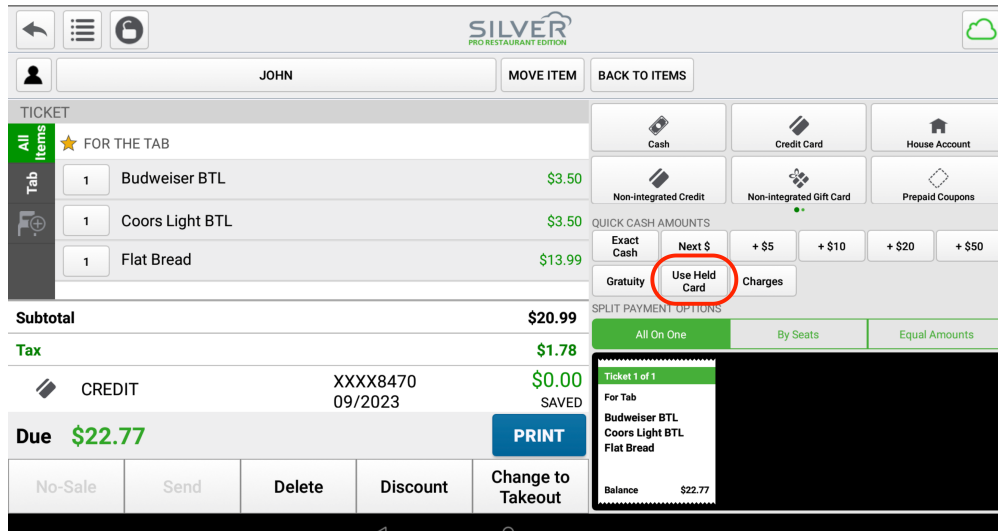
SILVER
PRO RESTAURANT EDITION

JOHN
MOVE ITEM
BACK TO ITEMS

TICKET
All Items
Tab
FOR THE TAB

| 1 | Budweiser BTL | $3.50 |
|---|---|---|
| 1 | Coors Light BTL | $3.50 |
| 1 | Flat Bread | $13.99 |

Subtotal $20.99
Tax $1.78
CREDIT XXXX8470 09/2023 $0.00 SAVED
Due $22.77
PRINT

No-Sale
Send
Delete
Discount
Change to Takeout

Cash
Credit Card
House Account
Non-integrated Credit
Non-integrated Gift Card
Prepaid Coupons

QUICK CASH AMOUNTS
Exact Cash
Next $
+ $5
+ $10
+ $20
+ $50
Gratuity
Use Held Card
Charges

SPLIT PAYMENT OPTIONS
All On One
By Seats
Equal Amounts

Ticket 1 of 1
For Tab
Budweiser BTL
Coors Light BTL
Flat Bread
Balance $22.77